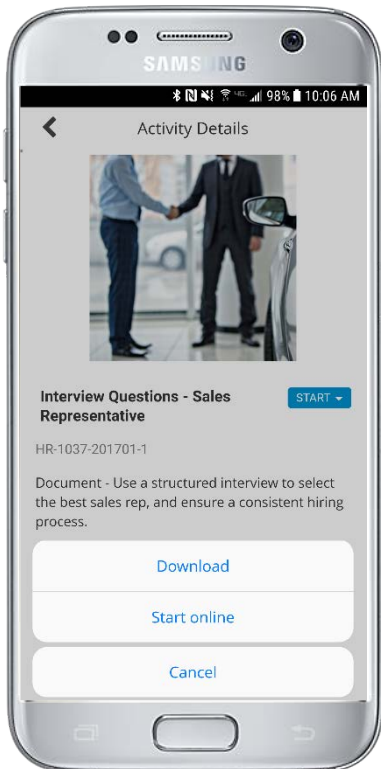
SAMSUNG

98% 10:06 AM

Activity Details

Interview Questions - Sales Representative

START

HR-1037-201701-1

Document - Use a structured interview to select the best sales rep, and ensure a consistent hiring process.

Download

Start online

Cancel